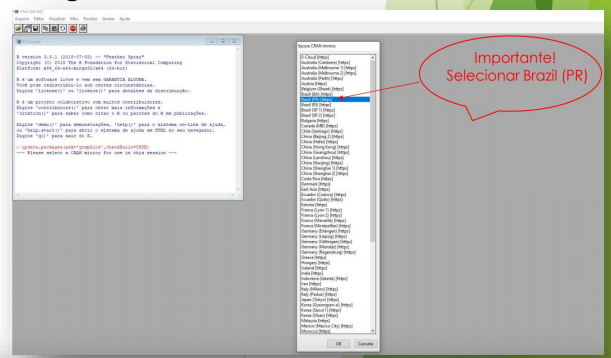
RGui (64-bit)
Arquivo Editar Visualizar Misc Pacotes Janelas Ajuda

R Console

R version 3.5.1 (2018-07-02) -- "Feather Spray"
Copyright (C) 2018 The R Foundation for Statistical Computing
Platform: x86_64-w64-mingw32/x64 (64-bit)

R é um software livre e vem sem GARANTIA ALGUMA.
Você pode redistribuí-lo sob certas circunstâncias.
Digite 'license()' ou 'licence()' para detalhes de distribuição.

R é um projeto colaborativo com muitos contribuidores.
Digite 'contributors()' para obter mais informações e
'citation()' para saber como citar o R ou pacotes do R em publicações.

Digite 'demo()' para demonstrações, 'help()' para o sistema on-line de ajuda,
ou 'help.start()' para abrir o sistema de ajuda em HTML no seu navegador.
Digite 'q()' para sair do R.

> update.packages(ask="graphics",checkBuilt=TRUE)
--- Please select a CRAN mirror for use in this session ---

Secure CRAN mirrors
0-Cloud [https]
Australia (Canberra) [https]
Australia (Melbourne 1) [https]
Australia (Melbourne 2) [https]
Australia (Perth) [https]
Austria [https]
Belgium (Ghent) [https]
Brazil (BA) [https]
Brazil (PR) [https]
Brazil (RJ) [https]
Brazil (SP 1) [https]
Brazil (SP 2) [https]
Bulgaria [https]
Canada (MB) [https]
Chile (Santiago) [https]
China (Beijing 2) [https]
China (Hefei) [https]
China (Hong Kong) [https]
China (Guangzhou) [https]
China (Lanzhou) [https]
China (Nanjing) [https]
China (Shanghai 1) [https]
China (Shenzhen) [https]
Costa Rica [https]
Denmark [https]
East Asia [https]
Ecuador (Cuenca) [https]
Ecuador (Quito) [https]
Estonia [https]
France (Lyon 1) [https]
France (Lyon 2) [https]
France (Marseille) [https]
France (Montpellier) [https]
Germany (Erlangen) [https]
Germany (Leipzig) [https]
Germany (Göttingen) [https]
Germany (Münster) [https]
Germany (Regensburg) [https]
Greece [https]
Hungary [https]
Iceland [https]
India [https]
Indonesia (Jakarta) [https]
Iran [https]
Italy (Milano) [https]
Italy (Padua) [https]
Japan (Tokyo) [https]
Korea (Gyeongsan-si) [https]
Korea (Seoul 1) [https]
Korea (Ulsan) [https]
Malaysia [https]
Mexico (Mexico City) [https]
Morocco [https]
OK Cancelar

Importante!
Selecionar Brazil (PR)